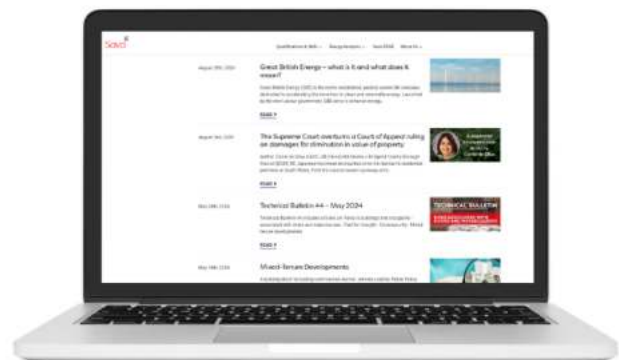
Savd

Qualifications & Skills · Energy Analysis · Team ESSA · About Us

August 29th, 2024

Great British Energy – what is it and what does it mean?

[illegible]

READ >

August 21st, 2024

The Supreme Court overturns a Court of Appeal ruling on damages for diminution in value of property

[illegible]

READ >

May 14th, 2024

Technical Bulletin #4 – May 2024

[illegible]

READ >

TECHNICAL BULLETIN

May 10th, 2024

Mixed-Tenure Developments

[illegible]